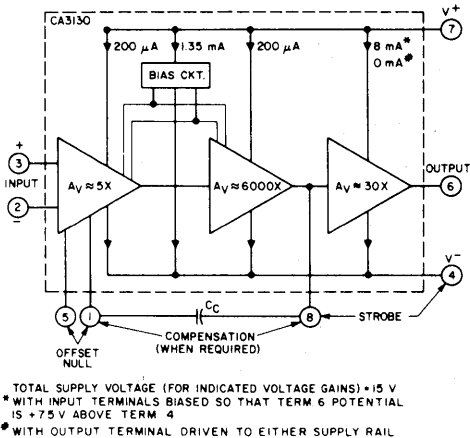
CA3130

$V^+$

7

200 $\mu$A

1.35 mA

200 $\mu$A

8 mA*

0 mA⁎

BIAS CKT.

+

3

INPUT

2

−

$A_V \approx 5X$

$A_V \approx 6000X$

$A_V \approx 30X$

OUTPUT

6

$V^-$

4

$C_C$

5

1

8

STROBE

OFFSET NULL

COMPENSATION (WHEN REQUIRED)

TOTAL SUPPLY VOLTAGE (FOR INDICATED VOLTAGE GAINS) = 15 V
* WITH INPUT TERMINALS BIASED SO THAT TERM 6 POTENTIAL IS +7.5 V ABOVE TERM 4
⁎ WITH OUTPUT TERMINAL DRIVEN TO EITHER SUPPLY RAIL